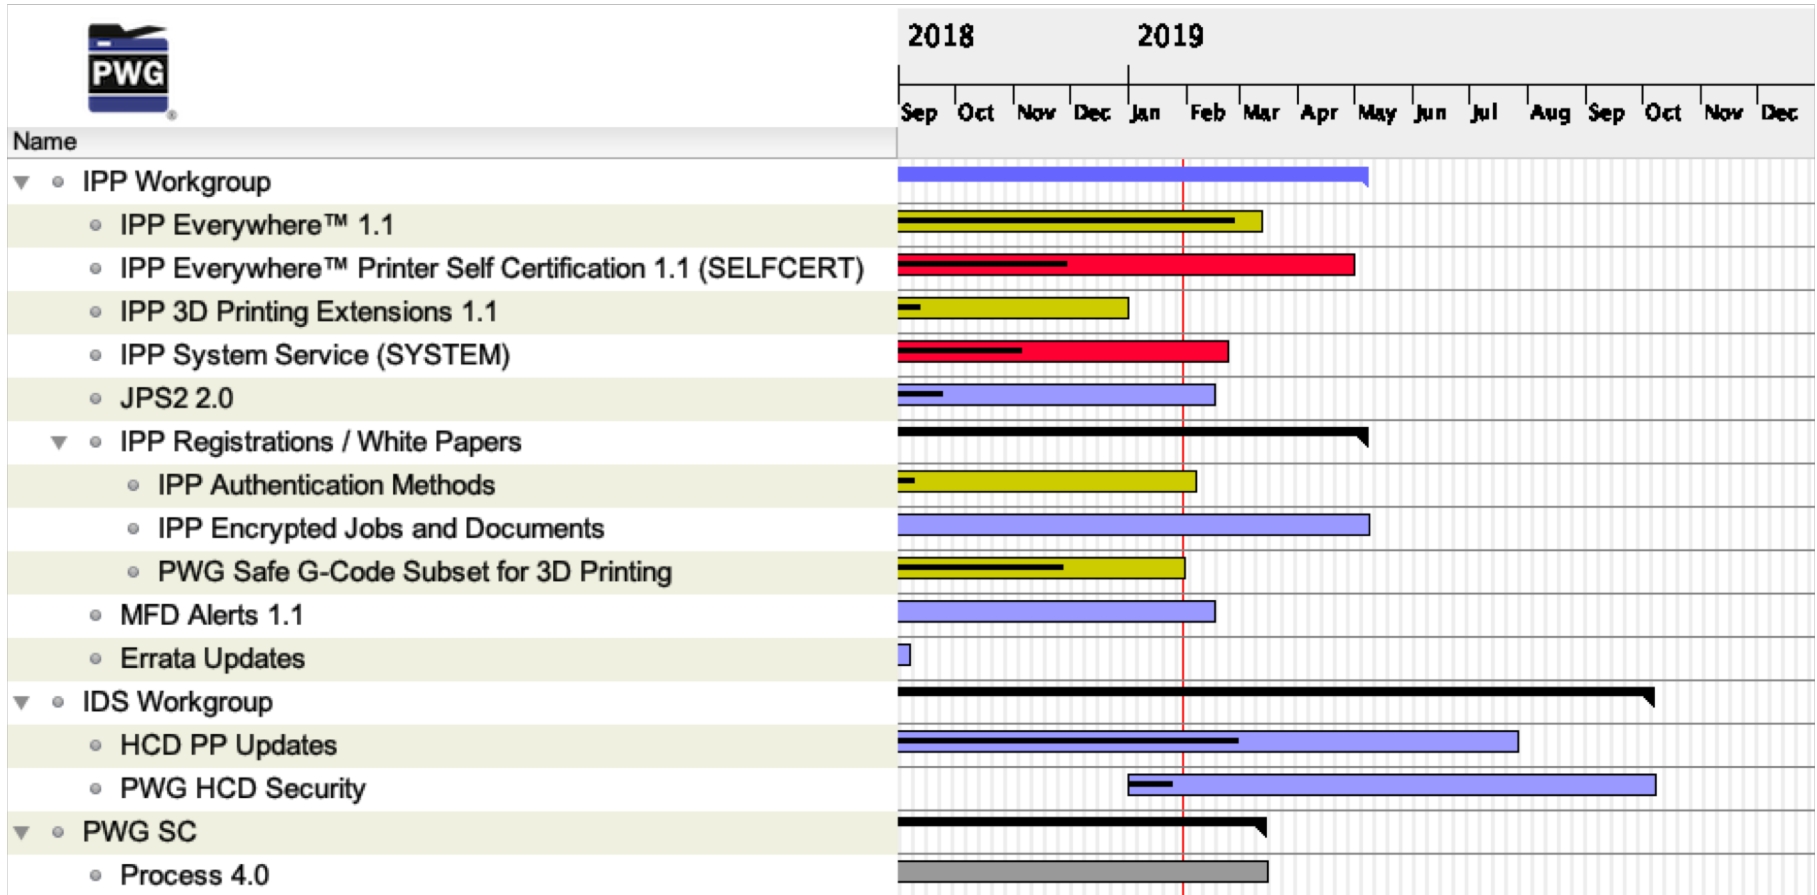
PWG

Name

| Name |
|---|
| IPP Workgroup |
| IPP Everywhere™ 1.1 |
| IPP Everywhere™ Printer Self Certification 1.1 (SELFCERT) |
| IPP 3D Printing Extensions 1.1 |
| IPP System Service (SYSTEM) |
| JPS2 2.0 |
| IPP Registrations / White Papers |
| IPP Authentication Methods |
| IPP Encrypted Jobs and Documents |
| PWG Safe G-Code Subset for 3D Printing |
| MFD Alerts 1.1 |
| Errata Updates |
| IDS Workgroup |
| HCD PP Updates |
| PWG HCD Security |
| PWG SC |
| Process 4.0 |

2018 2019
Sep Oct Nov Dec Jan Feb Mar Apr May Jun Jul Aug Sep Oct Nov Dec